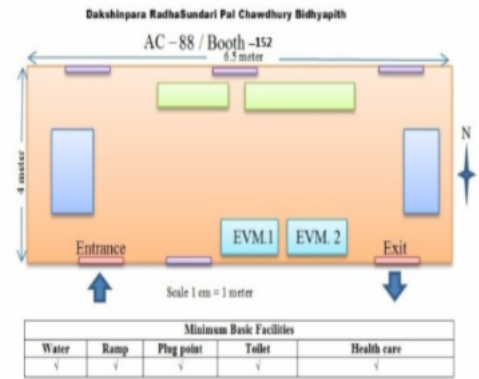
Dakshinpara RadhaSundari Pal Chawdhury Bidhyapith

AC – 88 / Booth -152

6.5 meter

4 meter

N

EVM.1

EVM. 2

Entrance

Exit

Scale 1 cm = 1 meter

| Minimum Basic Facilities | | | | |
|---|---|---|---|---|
| Water | Ramp | Plug point | Toilet | Health care |
| √ | √ | √ | √ | √ |